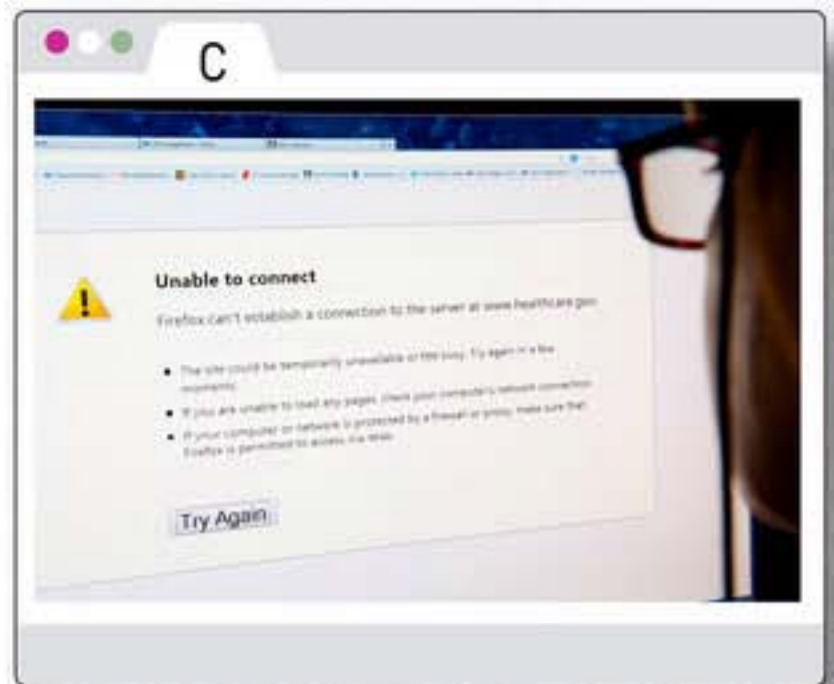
C

Unable to connect

Firefox can't establish a connection to the server at www.healthcare.gov.

- The site could be temporarily unavailable or too busy. Try again in a few moments.
- If you are unable to load any pages, check your computer's network connection.
- If your computer or network is protected by a firewall or proxy, make sure that Firefox is permitted to access the Web.

Try Again